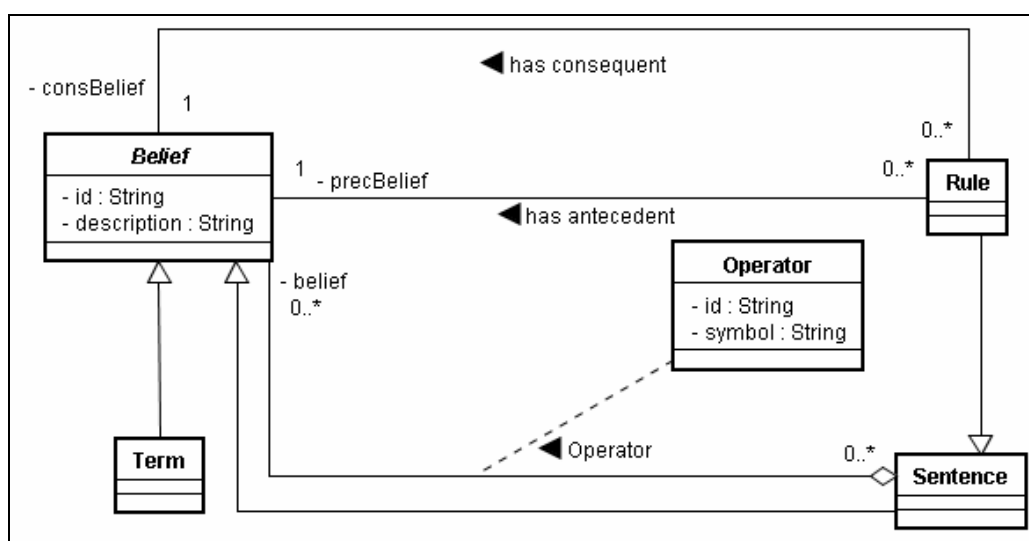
- consBelief

1

has consequent

0..*

Belief

- id : String
- description : String

1

- precBelief

0..*

Rule

has antecedent

Operator

- id : String
- symbol : String

- belief
0..*

Term

Operator

0..*

Sentence